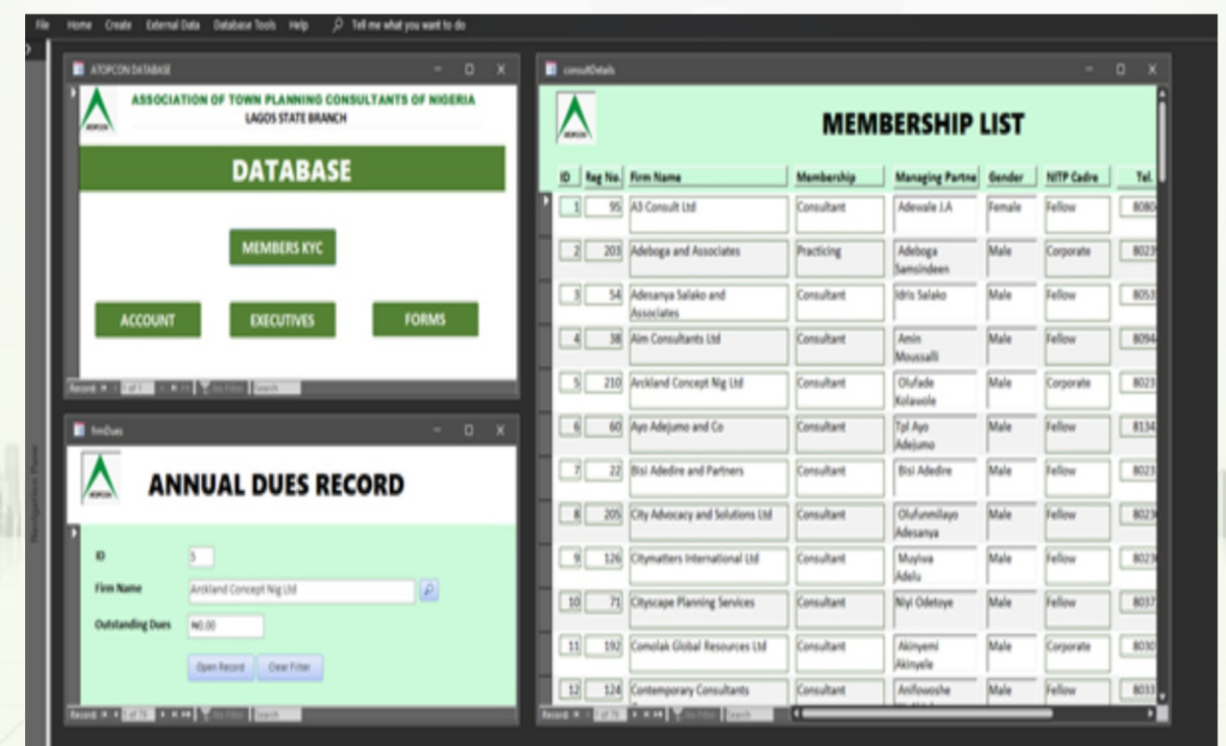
File Home Create External Data Database Tools Help Tell me what you want to do

ATOPCON DATABASE

ASSOCIATION OF TOWN PLANNING CONSULTANTS OF NIGERIA
LAGOS STATE BRANCH

DATABASE

MEMBERS KYC

ACCOUNT EXECUTIVES FORMS

Record: 1 of 1 No Filter Search

frmDues

ANNUAL DUES RECORD

ID 5

Firm Name Arckland Concept Nig Ltd

Outstanding Dues ₦0.00

Open Record Clear Filter

Record: of 76 No Filter Search

consultDetails

MEMBERSHIP LIST

| ID | Reg No. | Firm Name | Membership | Managing Partne | Gender | NITP Cadre | Tel. |
|---|---|---|---|---|---|---|---|
| 1 | 95 | A3 Consult Ltd | Consultant | Adewale J.A | Female | Fellow | 8080 |
| 2 | 203 | Adeboga and Associates | Practicing | Adeboga Samsindeen | Male | Corporate | 8023 |
| 3 | 54 | Adesanya Salako and Associates | Consultant | Idris Salako | Male | Fellow | 8053 |
| 4 | 38 | Aim Consultants Ltd | Consultant | Amin Moussalli | Male | Fellow | 8094 |
| 5 | 210 | Arckland Concept Nig Ltd | Consultant | Olufade Kolawole | Male | Corporate | 8023 |
| 6 | 60 | Ayo Adejumo and Co | Consultant | Tpl Ayo Adejumo | Male | Fellow | 8134 |
| 7 | 22 | Bisi Adedire and Partners | Consultant | Bisi Adedire | Male | Fellow | 8023 |
| 8 | 205 | City Advocacy and Solutions Ltd | Consultant | Olufunmilayo Adesanya | Male | Fellow | 8029 |
| 9 | 126 | Citymatters International Ltd | Consultant | Muyiwa Adelu | Male | Fellow | 8029 |
| 10 | 71 | Cityscape Planning Services | Consultant | Niyi Odetoye | Male | Fellow | 8037 |
| 11 | 192 | Comolak Global Resources Ltd | Consultant | Akinyemi Akinyele | Male | Corporate | 8030 |
| 12 | 124 | Contemporary Consultants | Consultant | Anifowoshe | Male | Fellow | 8033 |

Record: of 76 No Filter Search